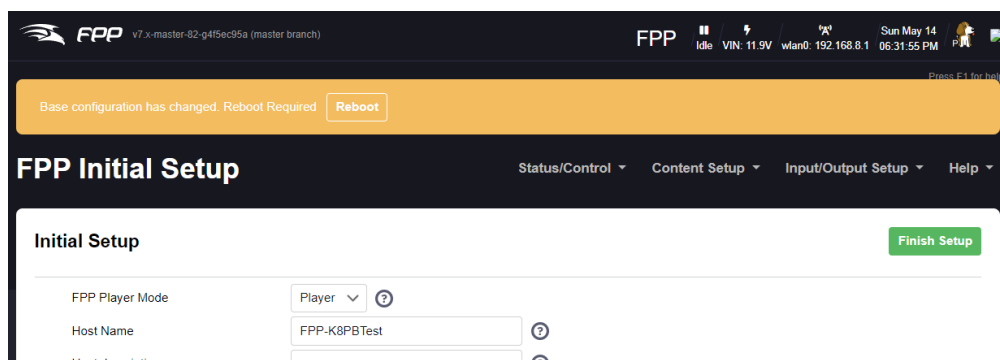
FPP v7.x-master-82-g4f5ec95a (master branch)

FPP Idle VIN: 11.9V wlan0: 192.168.8.1 Sun May 14 06:31:55 PM P

Press F1 for hel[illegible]

Base configuration has changed. Reboot Required Reboot

FPP Initial Setup

Status/Control Content Setup Input/Output Setup Help

Initial Setup

Finish Setup

FPP Player Mode Player ?

Host Name FPP-K8PBTest ?

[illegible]